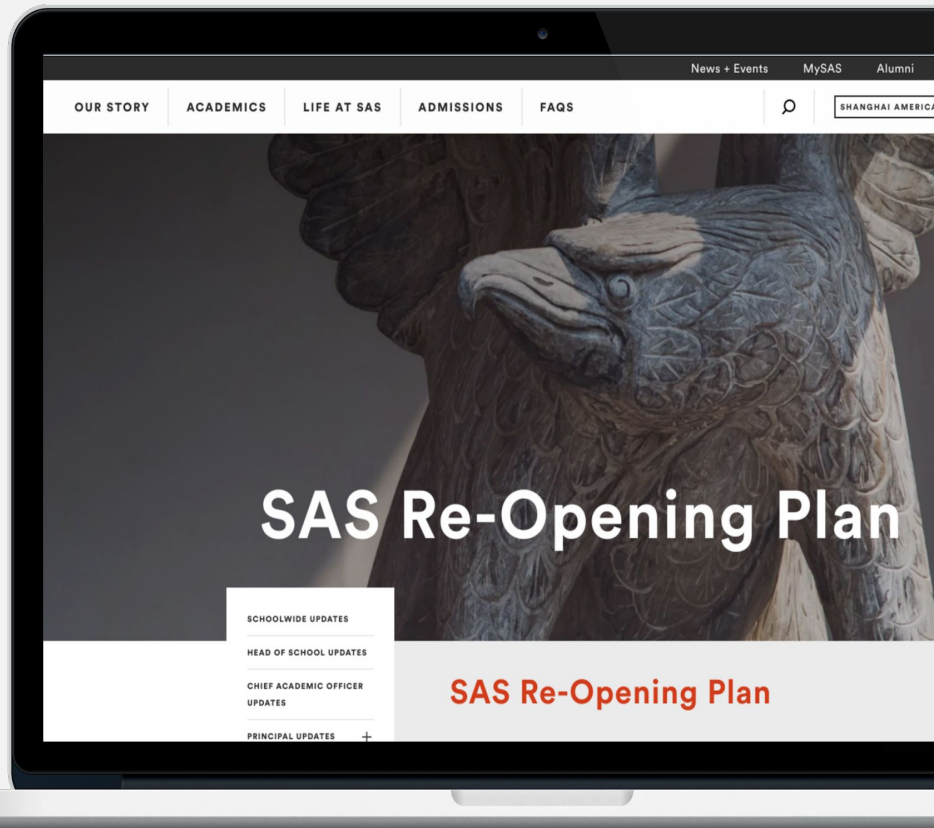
News + Events MySAS Alumni

OUR STORY ACADEMICS LIFE AT SAS ADMISSIONS FAQS

SHANGHAI AMERICA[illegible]

SAS Re-Opening Plan

SCHOOLWIDE UPDATES

HEAD OF SCHOOL UPDATES

CHIEF ACADEMIC OFFICER UPDATES

PRINCIPAL UPDATES +

SAS Re-Opening Plan